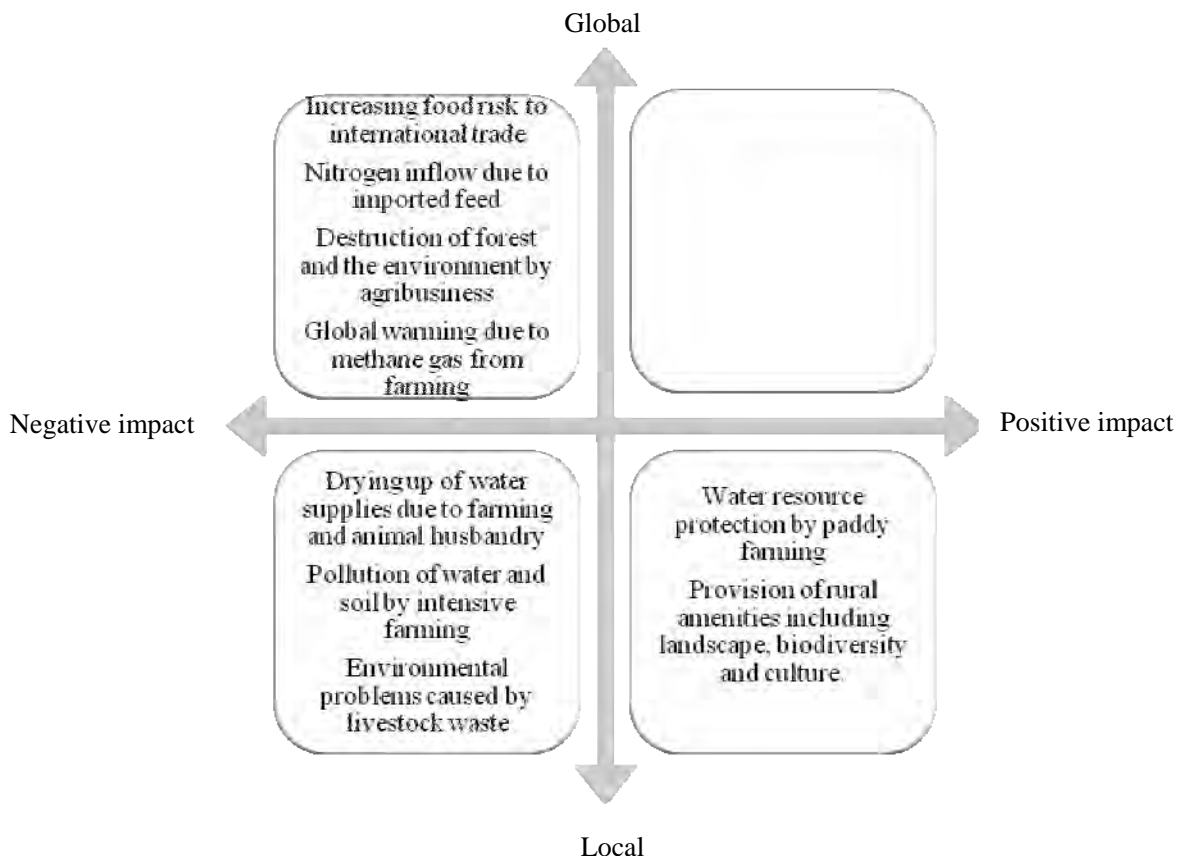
Global

Increasing food risk to international trade

Nitrogen inflow due to imported feed

Destruction of forest and the environment by agribusiness

Global warming due to methane gas from farming

Negative impact

Positive impact

Drying up of water supplies due to farming and animal husbandry

Pollution of water and soil by intensive farming

Environmental problems caused by livestock waste

Water resource protection by paddy farming

Provision of rural amenities including landscape, biodiversity and culture.

Local